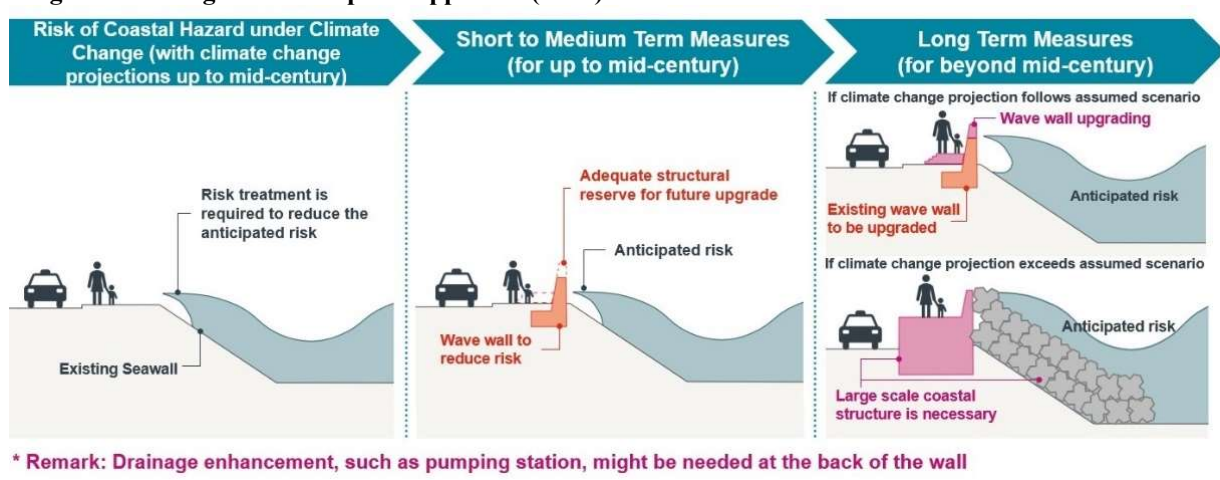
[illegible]

Risk of Coastal Hazard under Climate Change (with climate change projections up to mid-century)

Risk treatment is required to reduce the anticipated risk

Existing Seawall

Short to Medium Term Measures (for up to mid-century)

Adequate structural reserve for future upgrade

Anticipated risk

Wave wall to reduce risk

Long Term Measures (for beyond mid-century)

If climate change projection follows assumed scenario

Wave wall upgrading

Anticipated risk

Existing wave wall to be upgraded

If climate change projection exceeds assumed scenario

Anticipated risk

Large scale coastal structure is necessary

* Remark: Drainage enhancement, such as pumping station, might be needed at the back of the wall